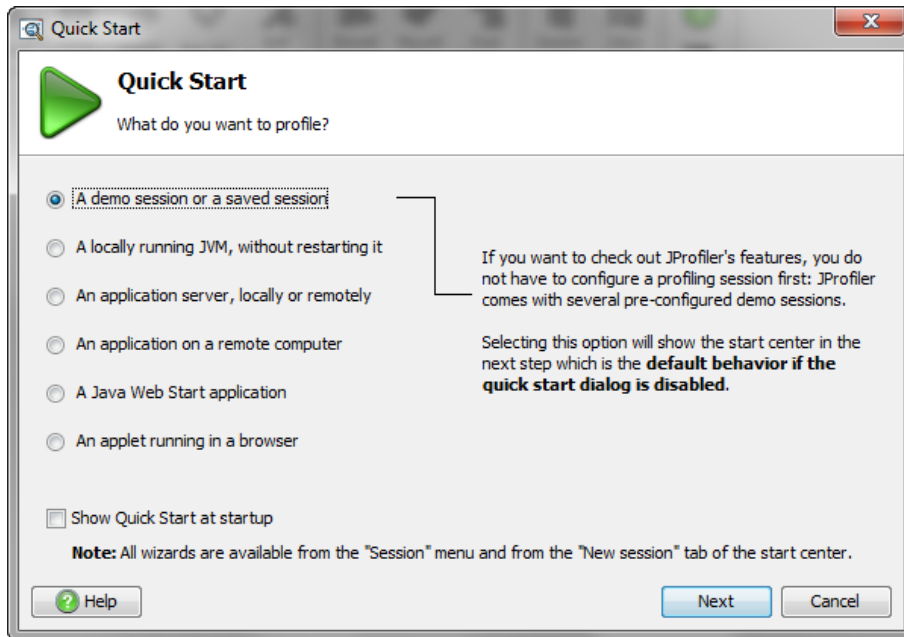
Quick Start

Quick Start

What do you want to profile?

A demo session or a saved session

A locally running JVM, without restarting it

An application server, locally or remotely

An application on a remote computer

A Java Web Start application

An applet running in a browser

If you want to check out JProfiler's features, you do not have to configure a profiling session first: JProfiler comes with several pre-configured demo sessions.

Selecting this option will show the start center in the next step which is the **default behavior if the quick start dialog is disabled**.

Show Quick Start at startup

**Note:** All wizards are available from the "Session" menu and from the "New session" tab of the start center.

Help

Next

Cancel